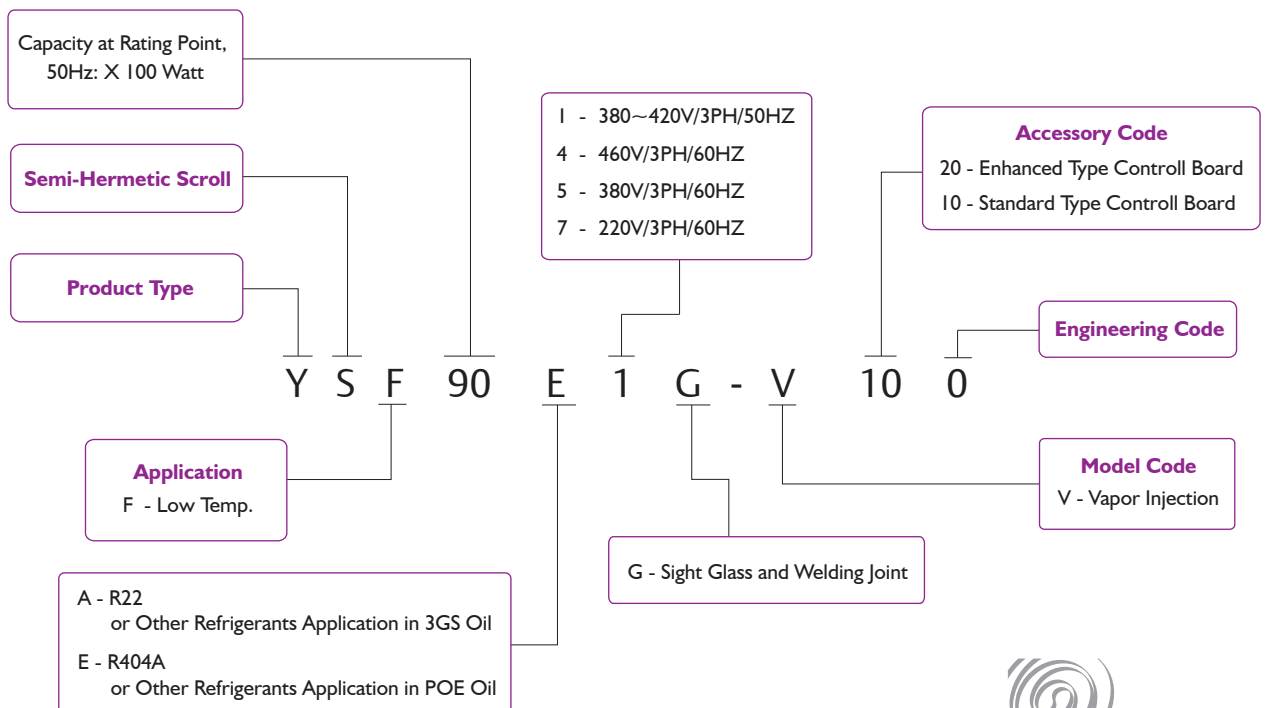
Capacity at Rating Point, 50Hz: X 100 Watt

Semi-Hermetic Scroll

Product Type

1 - 380~420V/3PH/50HZ
4 - 460V/3PH/60HZ
5 - 380V/3PH/60HZ
7 - 220V/3PH/60HZ

Accessory Code
20 - Enhanced Type Controll Board
10 - Standard Type Controll Board

Engineering Code

Y S F 90 E 1 G - V 10 0

Application
F - Low Temp.

Model Code
V - Vapor Injection

G - Sight Glass and Welding Joint

A - R22
or Other Refrigerants Application in 3GS Oil
E - R404A
or Other Refrigerants Application in POE Oil